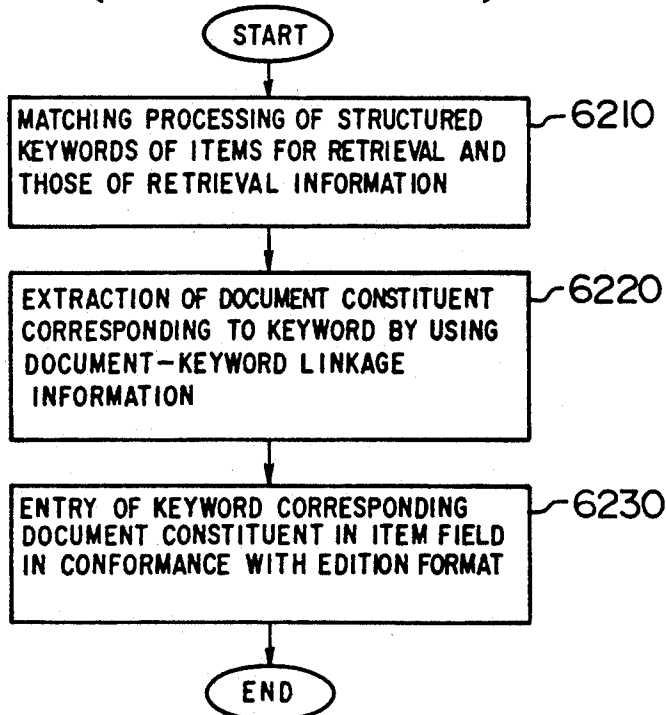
START

MATCHING PROCESSING OF STRUCTURED KEYWORDS OF ITEMS FOR RETRIEVAL AND THOSE OF RETRIEVAL INFORMATION

6210

EXTRACTION OF DOCUMENT CONSTITUENT CORRESPONDING TO KEYWORD BY USING DOCUMENT-KEYWORD LINKAGE INFORMATION

6220

ENTRY OF KEYWORD CORRESPONDING DOCUMENT CONSTITUENT IN ITEM FIELD IN CONFORMANCE WITH EDITION FORMAT

6230

END